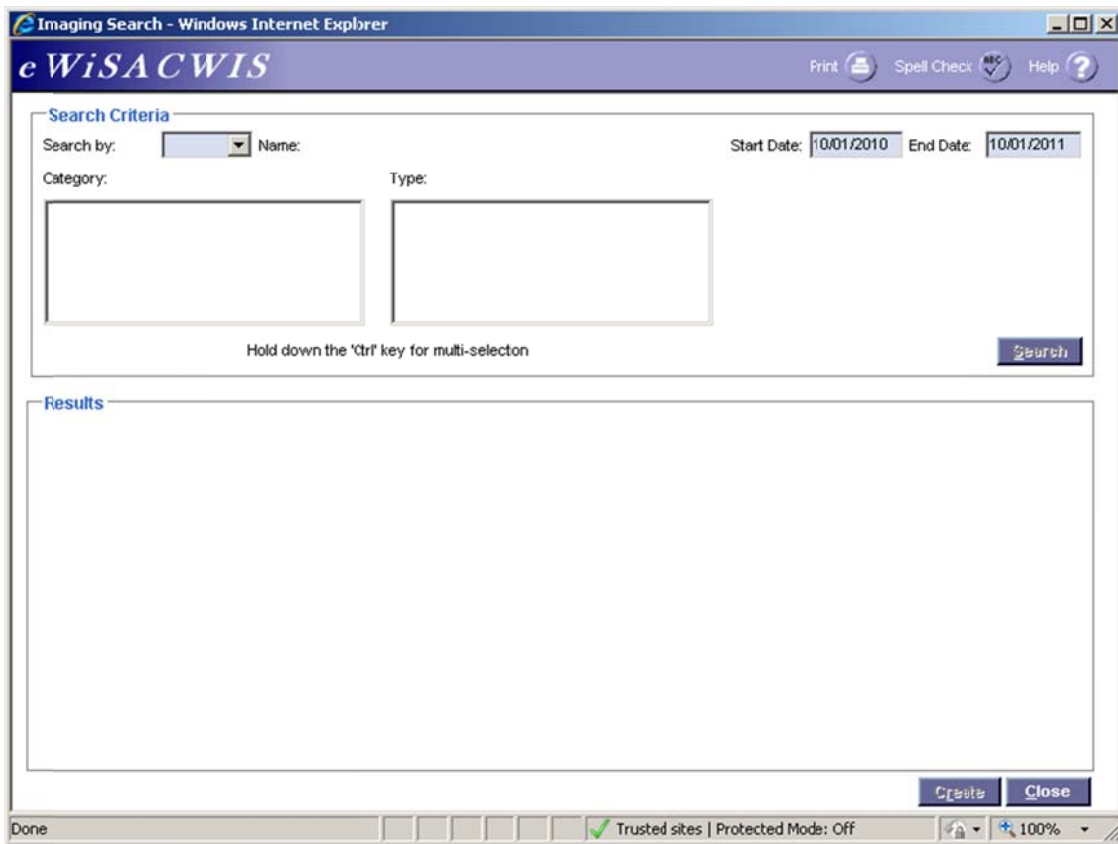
Imaging Search - Windows Internet Explorer

e WiSACWIS

Print Spell Check Help

Search Criteria

Search by: Name:

Start Date: 10/01/2010 End Date: 10/01/2011

Category:

Type:

Hold down the 'ctrl' key for multi-selecton

Search

Results

Create Close

Done

Trusted sites | Protected Mode: Off

100%